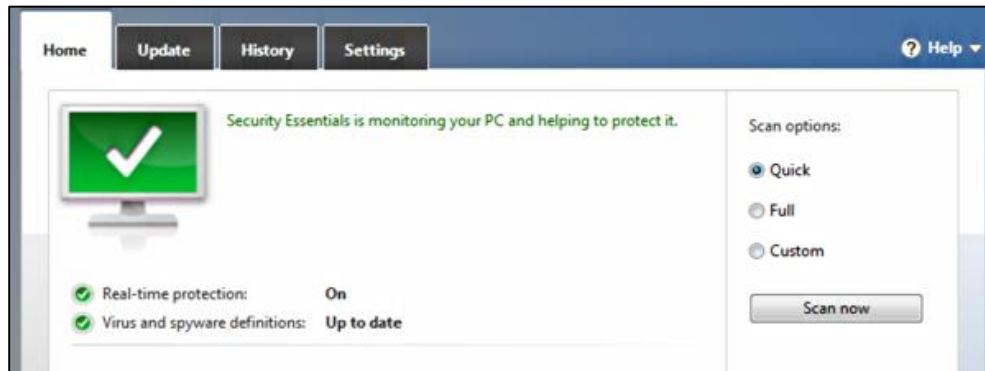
Home Update History Settings

Help

Security Essentials is monitoring your PC and helping to protect it.

Real-time protection: On

Virus and spyware definitions: Up to date

Scan options:

Quick

Full

Custom

Scan now